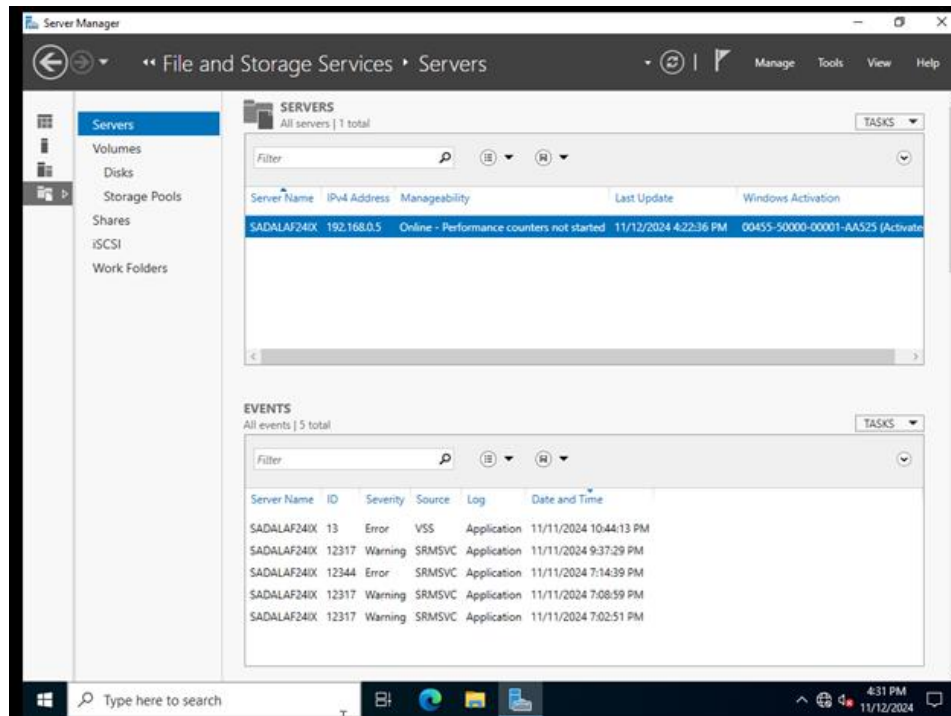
Server Manager

« File and Storage Services › Servers

Manage Tools View Help

Servers
Volumes
Disks
Storage Pools
Shares
iSCSI
Work Folders

SERVERS
All servers | 1 total

TASKS

Filter

| Server Name | IPv4 Address | Manageability | Last Update | Windows Activation |
|---|---|---|---|---|
| SADALAF24IX | 192.168.0.5 | Online - Performance counters not started | 11/12/2024 4:22:36 PM | 00455-50000-00001-AA525 (Activate |

EVENTS
All events | 5 total

TASKS

Filter

| Server Name | ID | Severity | Source | Log | Date and Time |
|---|---|---|---|---|---|
| SADALAF24IX | 13 | Error | VSS | Application | 11/11/2024 10:44:13 PM |
| SADALAF24IX | 12317 | Warning | SRMSVC | Application | 11/11/2024 9:37:29 PM |
| SADALAF24IX | 12344 | Error | SRMSVC | Application | 11/11/2024 7:14:39 PM |
| SADALAF24IX | 12317 | Warning | SRMSVC | Application | 11/11/2024 7:08:59 PM |
| SADALAF24IX | 12317 | Warning | SRMSVC | Application | 11/11/2024 7:02:51 PM |

Type here to search

4:31 PM
11/12/2024